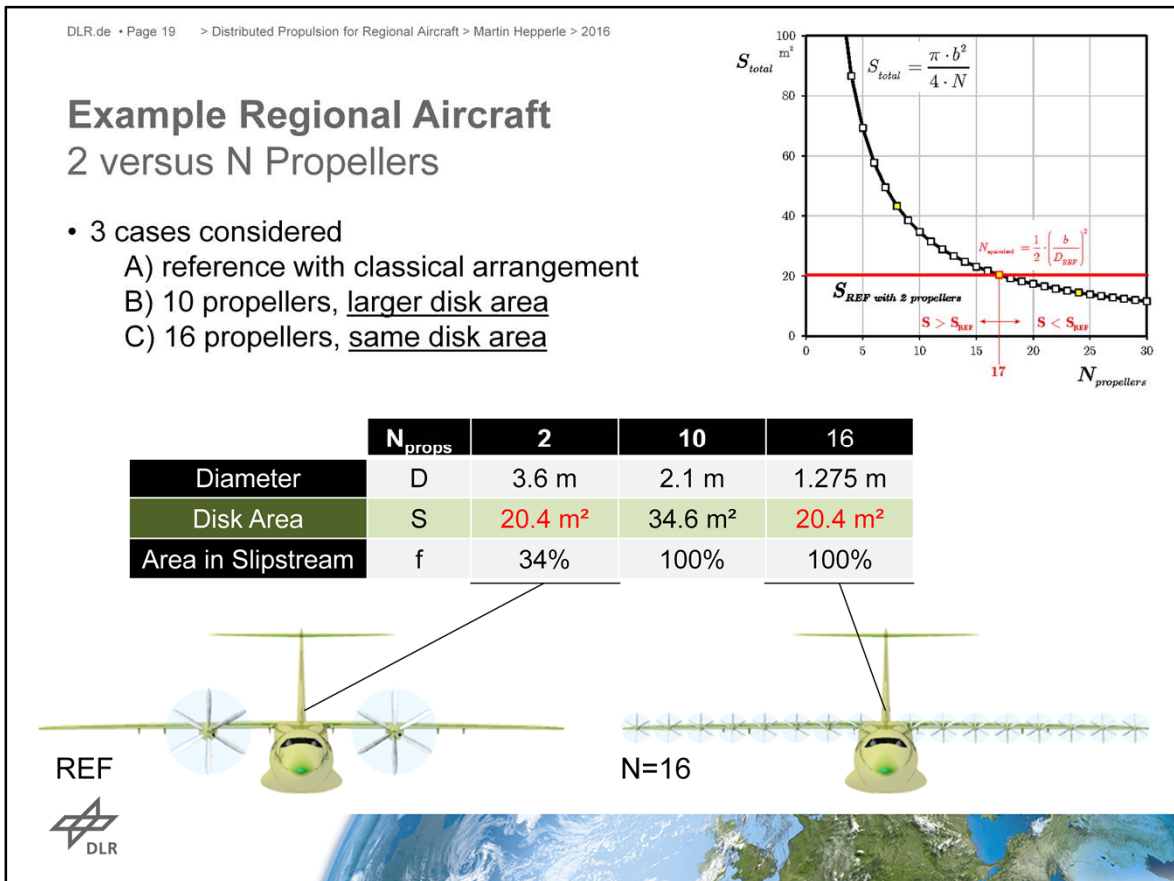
DLR.de • Page 19 > Distributed Propulsion for Regional Aircraft > Martin Hepperle > 2016

**Example Regional Aircraft**
2 versus N Propellers

• 3 cases considered
A) reference with classical arrangement
B) 10 propellers, larger disk area
C) 16 propellers, same disk area

$S_{total}$ m²

$S_{total} = \frac{\pi \cdot b^2}{4 \cdot N}$

100
80
60
40
20
0

$N_{equivalent} = \frac{1}{2} \cdot \left(\frac{b}{D_{REF}}\right)^2$

$S_{REF}$ with 2 propellers

$S > S_{REF}$ $S < S_{REF}$

0 5 10 15 20 25 30

17

$N_{propellers}$

| | $N_{props}$ | 2 | 10 | 16 |
|---|---|---|---|---|
| Diameter | D | 3.6 m | 2.1 m | 1.275 m |
| Disk Area | S | 20.4 m² | 34.6 m² | 20.4 m² |
| Area in Slipstream | f | 34% | 100% | 100% |

REF

N=16

DLR